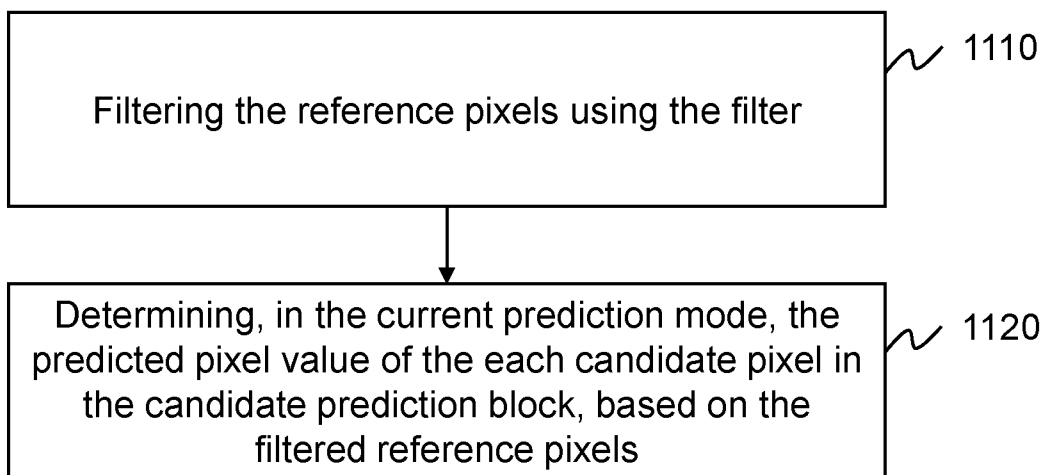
Filtering the reference pixels using the filter

1110

Determining, in the current prediction mode, the predicted pixel value of the each candidate pixel in the candidate prediction block, based on the filtered reference pixels

1120